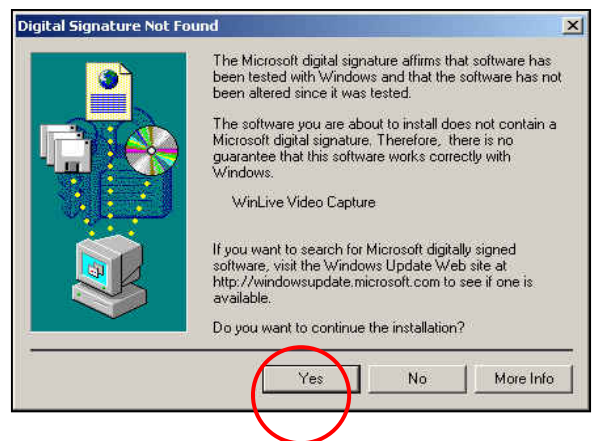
Digital Signature Not Found

×

The Microsoft digital signature affirms that software has been tested with Windows and that the software has not been altered since it was tested.

The software you are about to install does not contain a Microsoft digital signature. Therefore, there is no guarantee that this software works correctly with Windows.

WinLive Video Capture

If you want to search for Microsoft digitally signed software, visit the Windows Update Web site at http://windowsupdate.microsoft.com to see if one is available.

Do you want to continue the installation?

Yes

No

More Info